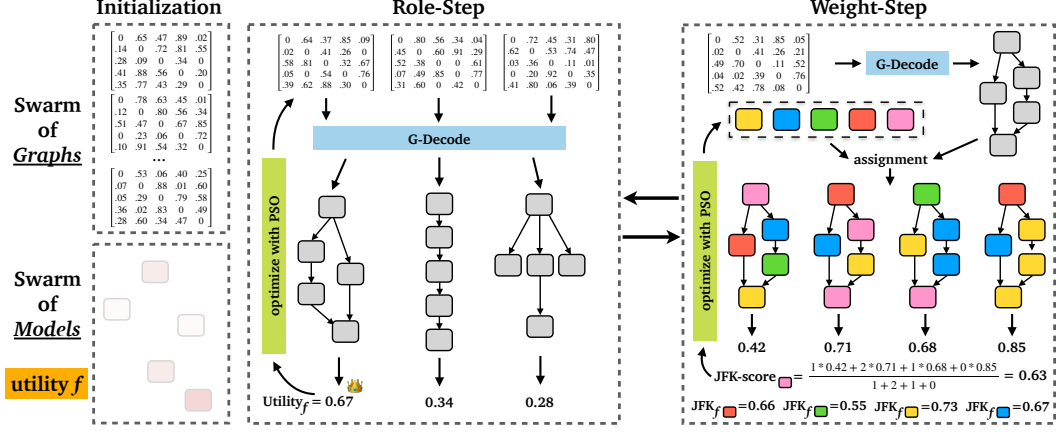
Initialization

Role-Step

Weight-Step

Swarm of Graphs

Swarm of Models

utility $f$

$\begin{bmatrix} 0 & .65 & .47 & .89 & .02 \\ .14 & 0 & .72 & .81 & .55 \\ .28 & .09 & 0 & .34 & 0 \\ .41 & .88 & .56 & 0 & .20 \\ .35 & .77 & .43 & .29 & 0 \end{bmatrix}$

$\begin{bmatrix} 0 & .78 & .63 & .45 & .01 \\ .12 & 0 & .80 & .56 & .34 \\ .51 & .47 & 0 & .67 & .85 \\ 0 & .23 & .06 & 0 & .72 \\ .10 & .91 & .54 & .32 & 0 \end{bmatrix}$

...

$\begin{bmatrix} 0 & .53 & .06 & .40 & .25 \\ .07 & 0 & .88 & .01 & .60 \\ .05 & .29 & 0 & .79 & .58 \\ .36 & .02 & .83 & 0 & .49 \\ .28 & .60 & .34 & .47 & 0 \end{bmatrix}$

$\begin{bmatrix} 0 & .64 & .37 & .85 & .09 \\ .02 & 0 & .41 & .26 & 0 \\ .58 & .81 & 0 & .32 & .67 \\ .05 & 0 & .54 & 0 & .76 \\ .39 & .62 & .88 & .30 & 0 \end{bmatrix}$

$\begin{bmatrix} 0 & .80 & .56 & .34 & .04 \\ .45 & 0 & .60 & .91 & .29 \\ .52 & .38 & 0 & 0 & .61 \\ .07 & .49 & .85 & 0 & .77 \\ .31 & .60 & 0 & .42 & 0 \end{bmatrix}$

$\begin{bmatrix} 0 & .72 & .45 & .31 & .80 \\ .62 & 0 & .53 & .74 & .47 \\ .03 & .36 & 0 & .11 & .01 \\ 0 & .20 & .92 & 0 & .35 \\ .41 & .80 & .06 & .39 & 0 \end{bmatrix}$

G-Decode

optimize with PSO

Utility$_f$ = 0.67

0.34

0.28

$\begin{bmatrix} 0 & .52 & .31 & .85 & .05 \\ .02 & 0 & .41 & .26 & .21 \\ .49 & .70 & 0 & .11 & .52 \\ .04 & .02 & .39 & 0 & .76 \\ .52 & .42 & .78 & .08 & 0 \end{bmatrix}$

G-Decode

assignment

optimize with PSO

0.42

0.71

0.68

0.85

JFK-score $= \frac{1*0.42+2*0.71+1*0.68+0*0.85}{1+2+1+0} = 0.63$

JFK$_f$ =0.66 JFK$_f$ =0.55 JFK$_f$ =0.73 JFK$_f$ =0.67